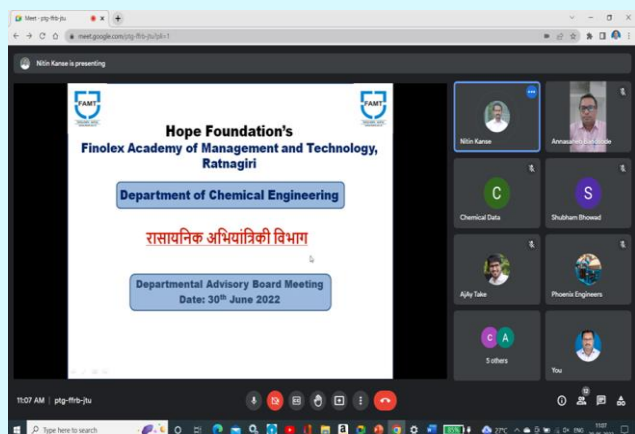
Meet - ptg-ffrb-jtu

meet.google.com/ptg-ffrb-jtu?pli=1

Nitin Kanse is presenting

FAMT

FAMT

Hope Foundation's
Finolex Academy of Management and Technology, Ratnagiri

Department of Chemical Engineering

रासायनिक अभियांत्रिकी विभाग

Departmental Advisory Board Meeting
Date: 30th June 2022

Nitin Kanse

Annasaheb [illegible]

C
Chemical Data

S
Shubham Bhowad

Ajay Take

Phoenix Engineers

C A
5 others

You

11:07 AM | ptg-ffrb-jtu

12

Type here to search

27°C

ENG

11:07